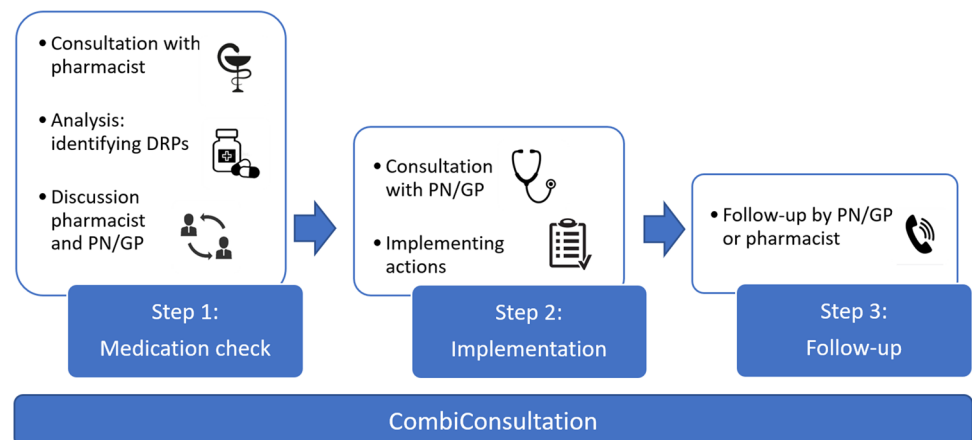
• Consultation with pharmacist

• Analysis: identifying DRPs

• Discussion pharmacist and PN/GP

Step 1:
Medication check

• Consultation with PN/GP

• Implementing actions

Step 2:
Implementation

• Follow-up by PN/GP or pharmacist

Step 3:
Follow-up

CombiConsultation